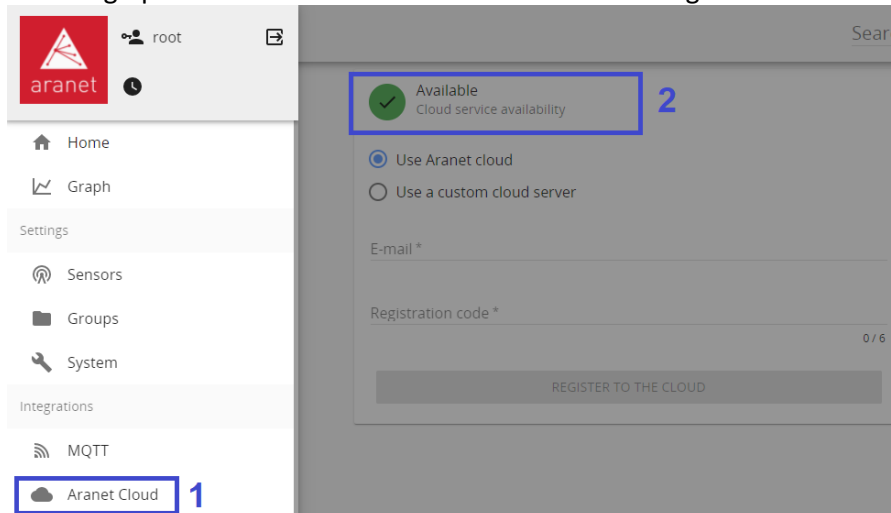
aranet

root

Home

Graph

Settings

Sensors

Groups

System

Integrations

MQTT

Aranet Cloud

1

Sear

Available
Cloud service availability

2

Use Aranet cloud

Use a custom cloud server

E-mail *

Registration code *

0 / 6

REGISTER TO THE CLOUD